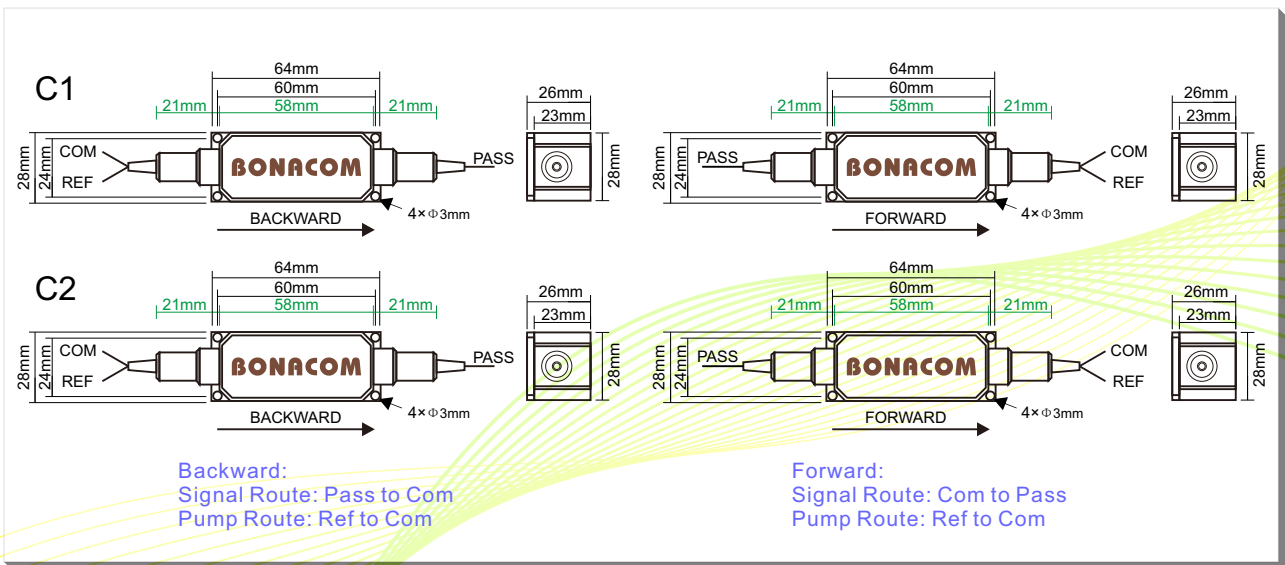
C1

64mm
60mm
21mm 58mm 21mm
28mm 24mm
COM
REF
BONACOM
PASS
4×Φ3mm
BACKWARD

26mm
23mm
28mm

64mm
60mm
21mm 58mm 21mm
28mm 24mm
PASS
BONACOM
COM
REF
4×Φ3mm
FORWARD

26mm
23mm
28mm

C2

64mm
60mm
21mm 58mm 21mm
28mm 24mm
COM
REF
BONACOM
PASS
4×Φ3mm
BACKWARD

26mm
23mm
28mm

64mm
60mm
21mm 58mm 21mm
28mm 24mm
PASS
BONACOM
COM
REF
4×Φ3mm
FORWARD

26mm
23mm
28mm

Backward:
Signal Route: Pass to Com
Pump Route: Ref to Com

Forward:
Signal Route: Com to Pass
Pump Route: Ref to Com